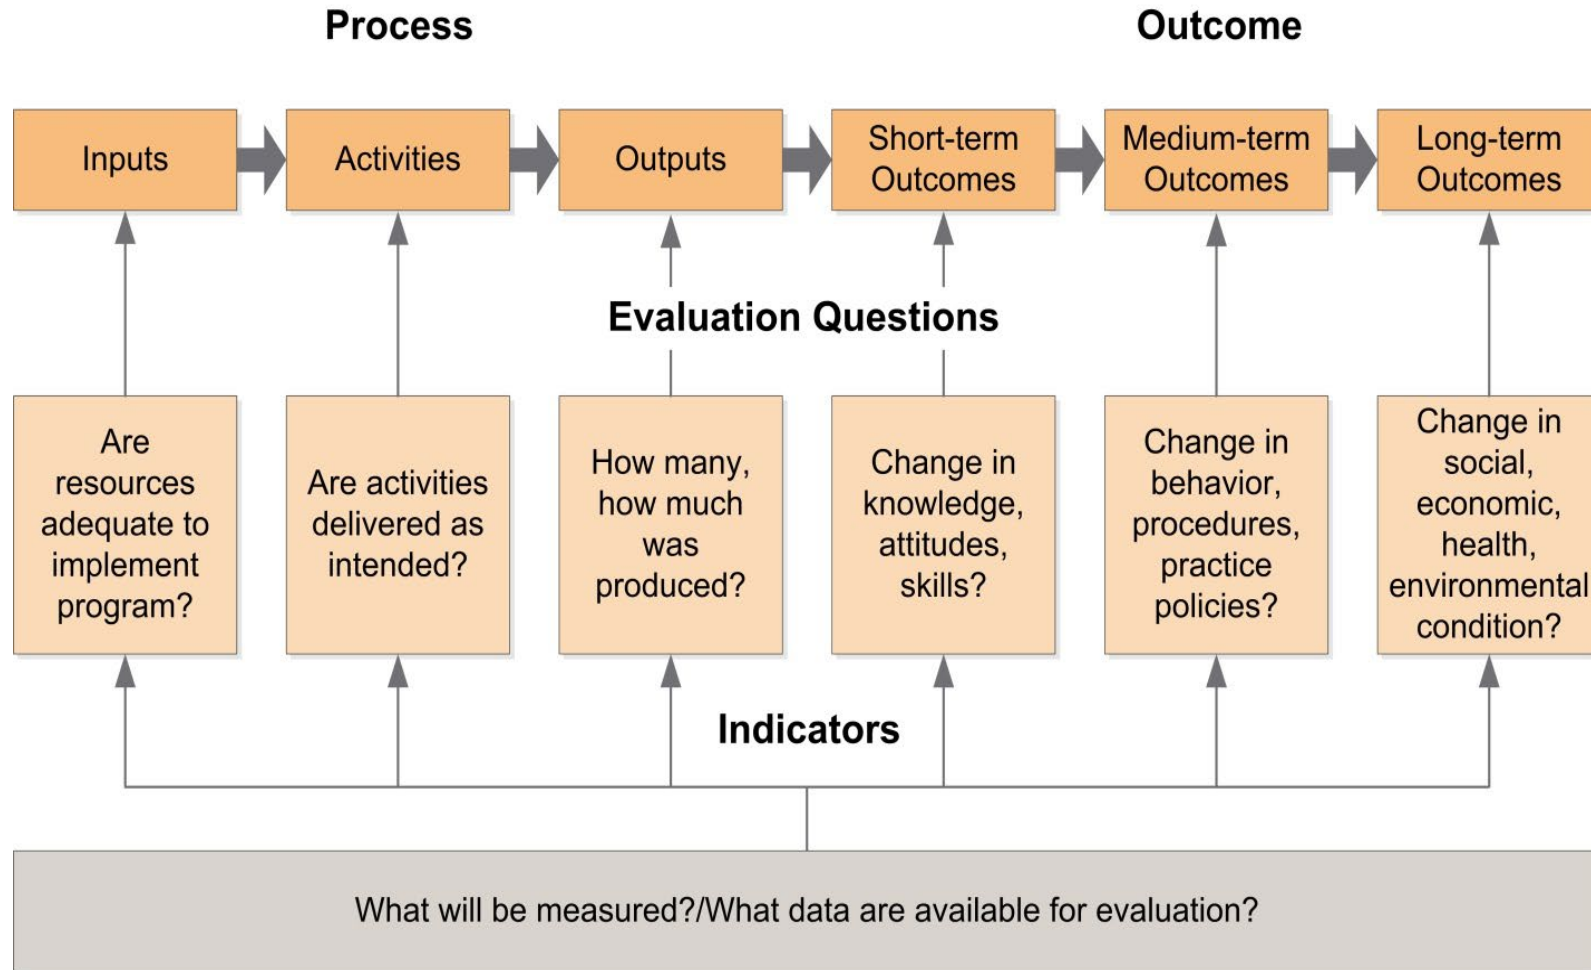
Process

Outcome

Inputs

Activities

Outputs

Short-term Outcomes

Medium-term Outcomes

Long-term Outcomes

Evaluation Questions

Are resources adequate to implement program?

Are activities delivered as intended?

How many, how much was produced?

Change in knowledge, attitudes, skills?

Change in behavior, procedures, practice policies?

Change in social, economic, health, environmental condition?

Indicators

What will be measured?/What data are available for evaluation?